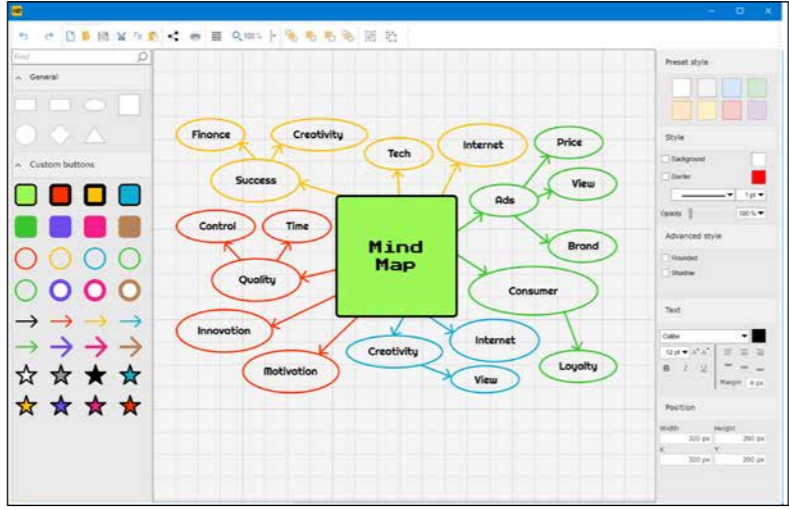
Find

General

Custom buttons

Finance
Creativity
Tech
Internet
Price
Success
View
Ads
Control
Time
Mind Map
Brand
Quality
Consumer
Innovation
Internet
Creativity
Loyalty
Motivation
View

Preset style

Style

Background

Border

1 pt

Opacity

100 %

Advanced style

Rounded

Shadow

Text

Calibri

12 pt

B I U

Margin 4 px

Position

Width
Height

320 px
260 px

X
Y

320 px
260 px